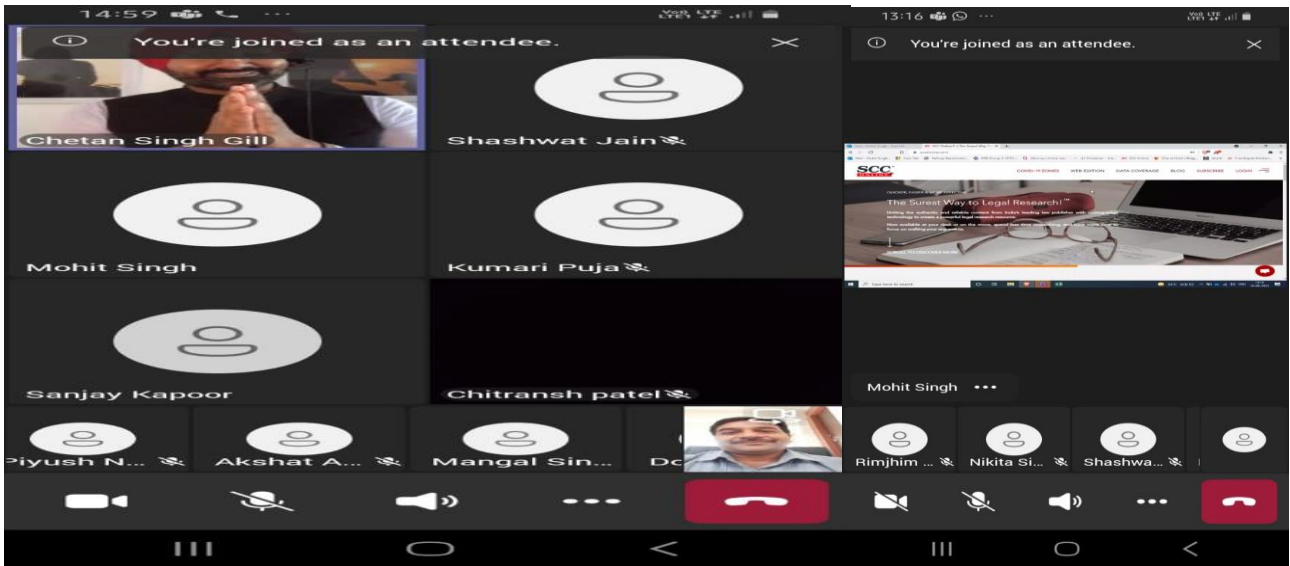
14:59

You're joined as an attendee.

Chetan Singh Gill

Shashwat Jain

Mohit Singh

Kumari Puja

Sanjay Kapoor

Chitransh patel

Piyush N...

Akshat A...

Mangal Sin...

Do

13:16

You're joined as an attendee.

SCC ONLINE

COVID-19 ZONES

WEB EDITION

DATA COVERAGE

BLOG

SUBSCRIBE

LOGIN

The Surest Way to Legal Research!™

Mohit Singh •••

Rimjhim ...

Nikita Si...

Shashwa...